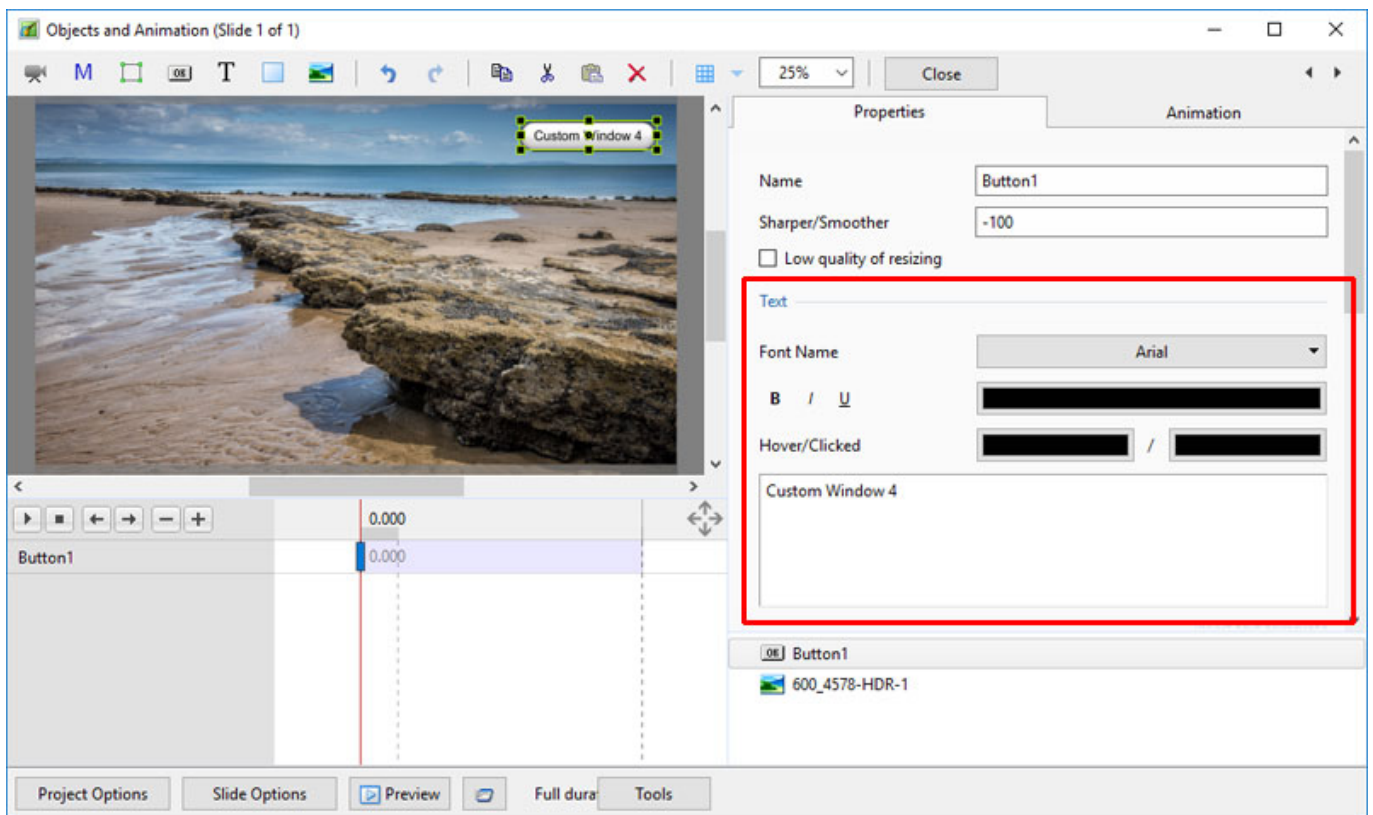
Objects and Animation (Slide 1 of 1)

M T 25% Close

Custom Window 4

Properties | Animation

Name | Button1

Sharper/Smoother | -100

Low quality of resizing

Text

Font Name | Arial

B I U

Hover/Clicked /

Custom Window 4

0.000

Button1 0.000

Button1

600_4578-HDR-1

Project Options | Slide Options | Preview | Full dura | Tools